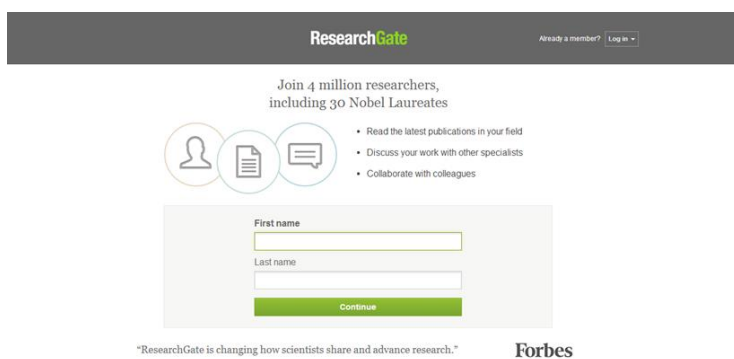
ResearchGate

Already a member? Log in

Join 4 million researchers, including 30 Nobel Laureates

• Read the latest publications in your field
• Discuss your work with other specialists
• Collaborate with colleagues

First name

Last name

Continue

"ResearchGate is changing how scientists share and advance research."

Forbes